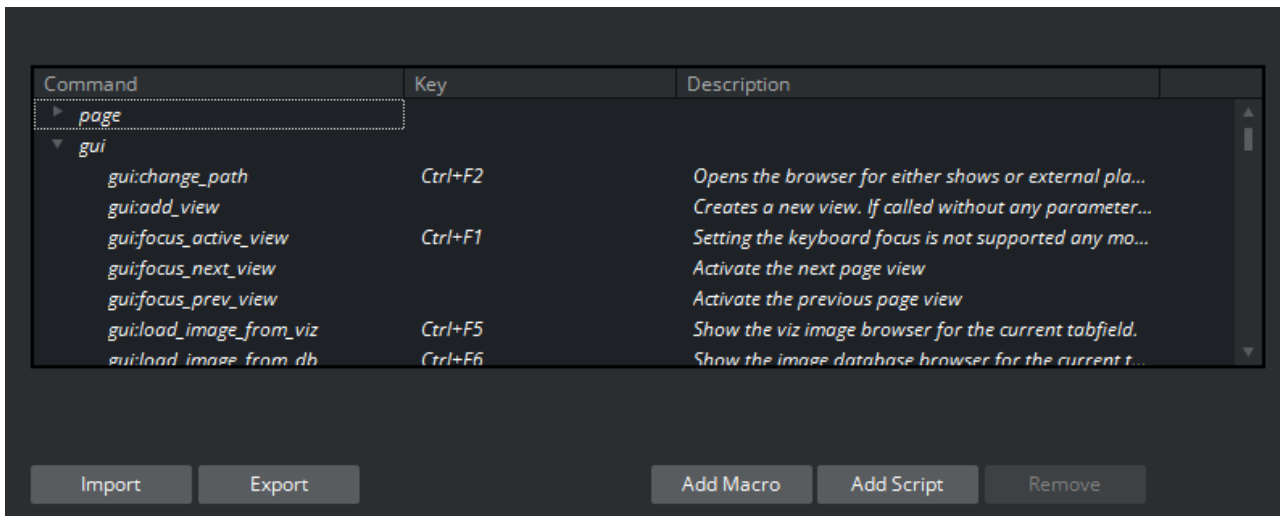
| Command | Key | Description |
|---|---|---|
| page | | |
| gui | | |
| gui:change_path | Ctrl+F2 | Opens the browser for either shows or external pla... |
| gui:add_view | | Creates a new view. If called without any parameter... |
| gui:focus_active_view | Ctrl+F1 | Setting the keyboard focus is not supported any mo... |
| gui:focus_next_view | | Activate the next page view |
| gui:focus_prev_view | | Activate the previous page view |
| gui:load_image_from_viz | Ctrl+F5 | Show the viz image browser for the current tabfield. |
| gui:load_image_from_db | Ctrl+F6 | Show the image database browser for the current t... |

Import Export Add Macro Add Script Remove